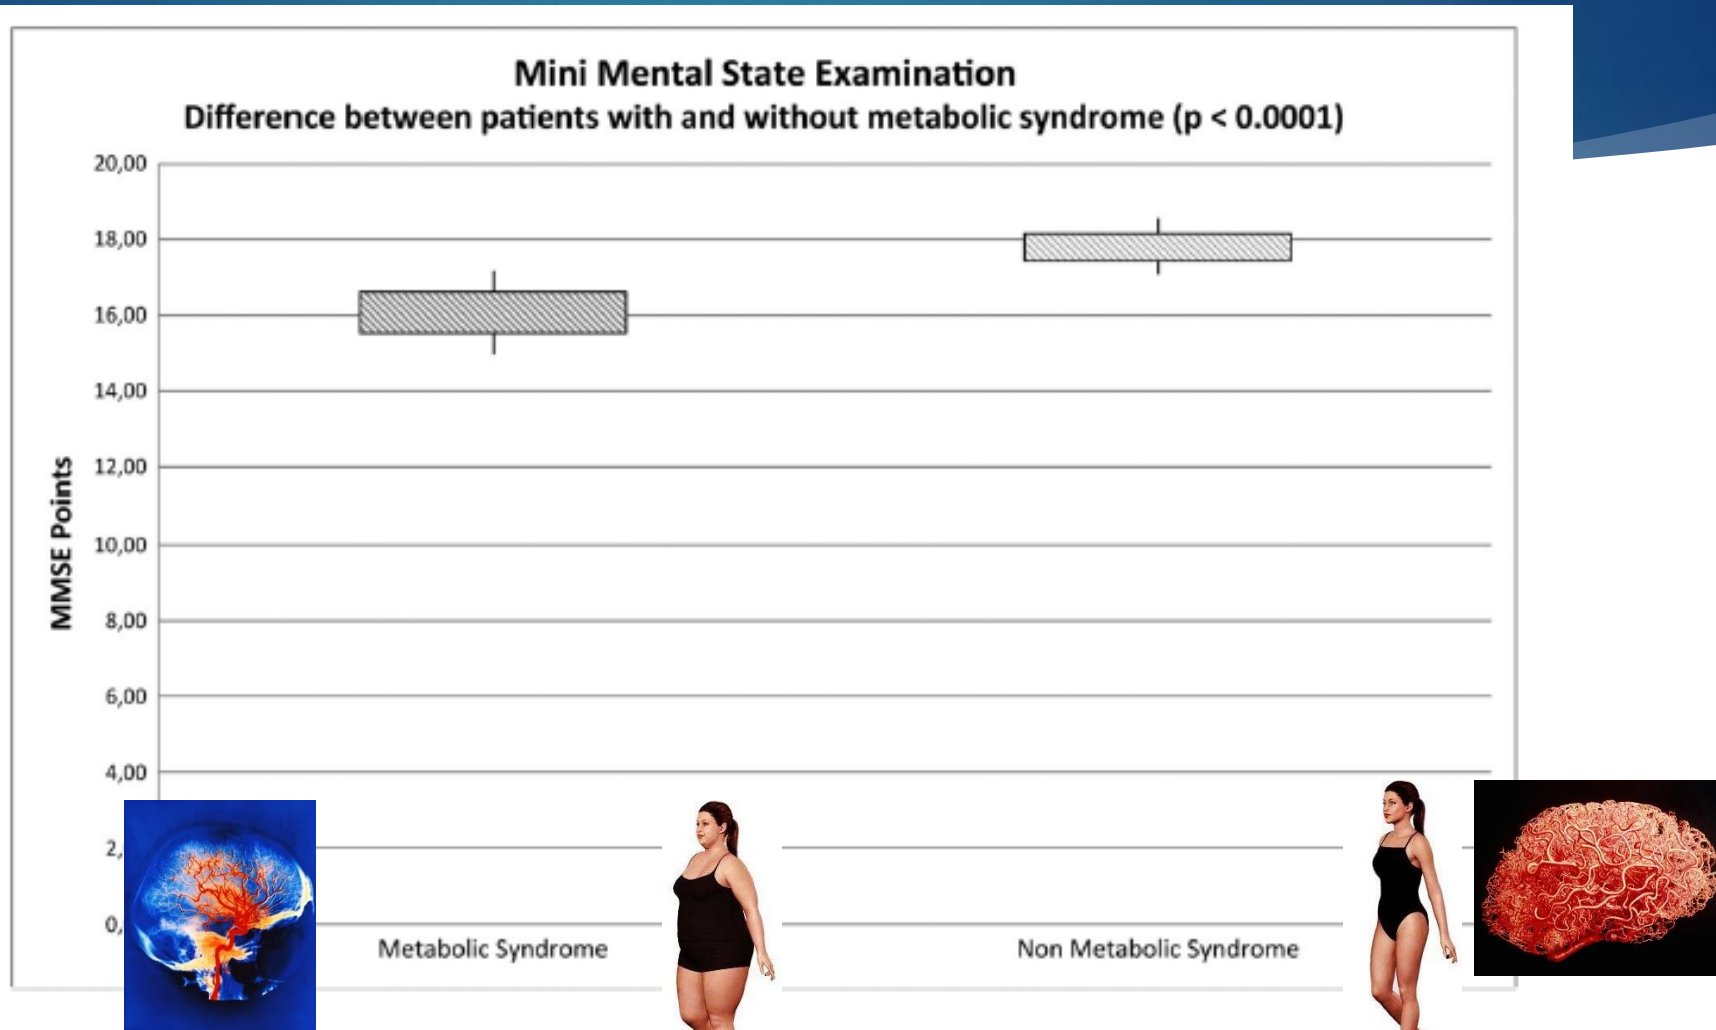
Mini Mental State Examination
Difference between patients with and without metabolic syndrome (p < 0.0001)

MMSE Points

20,00
18,00
16,00
14,00
12,00
10,00
8,00
6,00
4,00
2,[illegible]
0,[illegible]

Metabolic Syndrome
Non Metabolic Syndrome